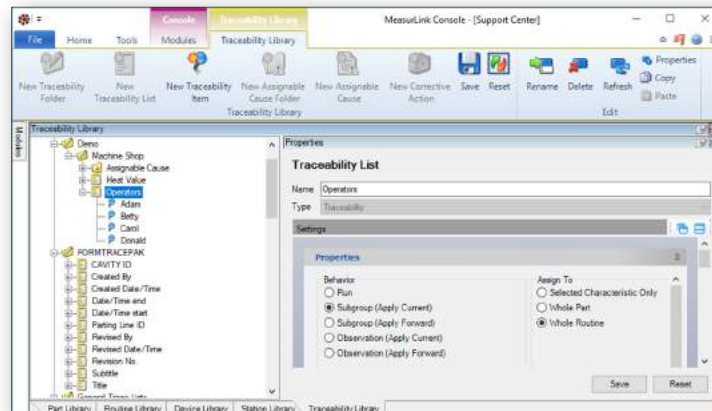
Console Traceability Library
MeasurLink Console - [Support Center]
File Home Tools Modules Traceability Library
New Traceability Folder
New Traceability List
New Traceability Item
New Assignable Cause Folder
New Assignable Cause
New Corrective Action
Save
Reset
Rename
Delete
Refresh
Properties
Copy
Paste
Traceability Library
Edit
Modules
Traceability Library
Demo
Machine Shop
Assignable Cause
Heat Value
Operators
Adam
Betty
Carol
Donald
FORMTRACEPAK
CAVITY ID
Created By
Created Date/Time
Date/Time end
Date/Time start
Parting Line ID
Revised By
Revised Date/Time
Revision No.
Subtitle
Title
General Trace Lists
Properties
Traceability List
Name Operators
Type Traceability
Settings
Properties
Behavior
Run
Subgroup (Apply Current)
Subgroup (Apply Forward)
Observation (Apply Current)
Observation (Apply Forward)
Assign To
Selected Characteristic Only
Whole Part
Whole Routine
Save
Reset
Part Library
Routine Library
Device Library
Station Library
Traceability Library